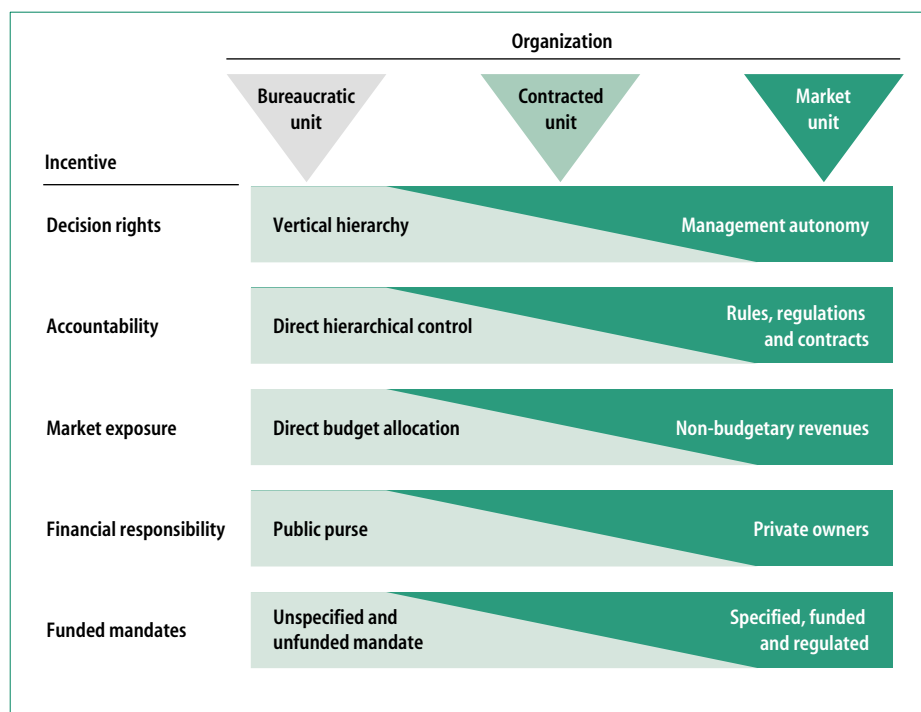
Organization

Bureaucratic unit

Contracted unit

Market unit

Incentive

Decision rights

Vertical hierarchy

Management autonomy

Accountability

Direct hierarchical control

Rules, regulations and contracts

Market exposure

Direct budget allocation

Non-budgetary revenues

Financial responsibility

Public purse

Private owners

Funded mandates

Unspecified and unfunded mandate

Specified, funded and regulated